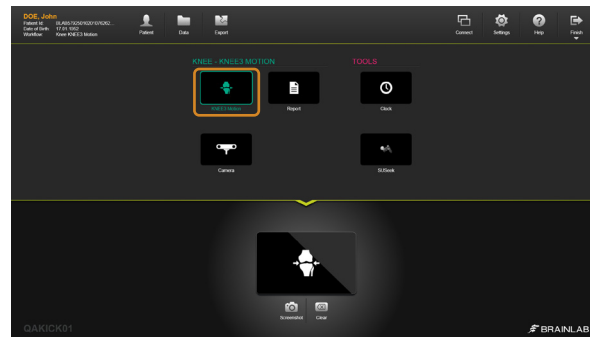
DOE, John
Patient Id: BLAB57605019201076262...
Date of Birth: 17.01.1952
Workflow: Knee KNEE3 Motion

Patient
Data
Export
Connect
Settings
Help
Finish

KNEE - KNEE3 MOTION
TOOLS

KNEE3 Motion
Report
Clock
Camera
SUSeek

Screenshot
Clear

QAKICK01
BRAINLAB